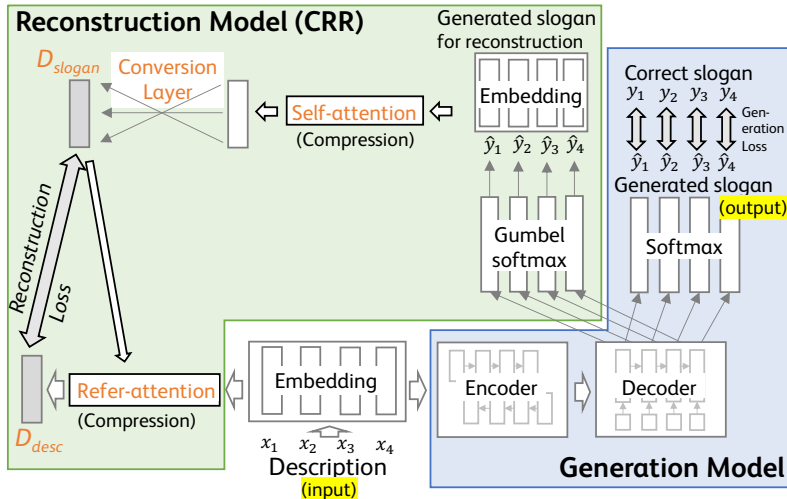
Reconstruction Model (CRR)

Generated slogan for reconstruction

$D_{slogan}$

Conversion Layer

Self-attention
(Compression)

Embedding

$\hat{y}_1$ $\hat{y}_2$ $\hat{y}_3$ $\hat{y}_4$

Correct slogan
$y_1$ $y_2$ $y_3$ $y_4$

Generation Loss

$\hat{y}_1$ $\hat{y}_2$ $\hat{y}_3$ $\hat{y}_4$

Generated slogan
(output)

Gumbel softmax

Softmax

Reconstruction Loss

$D_{desc}$

Refer-attention
(Compression)

Embedding

$x_1$ $x_2$ $x_3$ $x_4$
Description
(input)

Encoder

Decoder

Generation Model